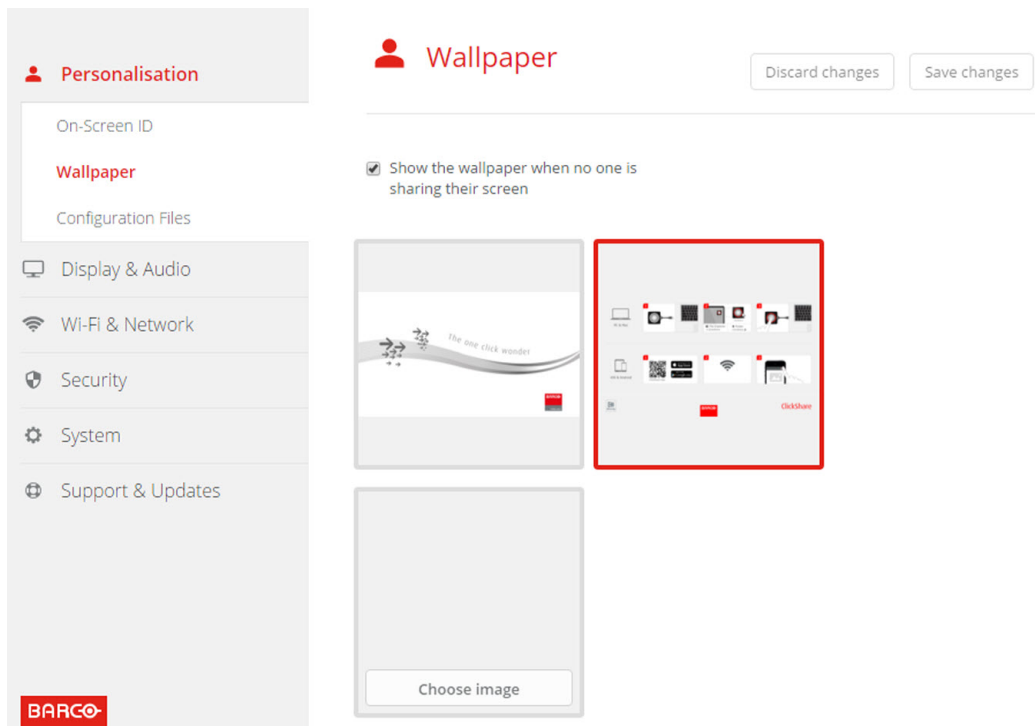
Personalisation

On-Screen ID

Wallpaper

Configuration Files

Display & Audio

Wi-Fi & Network

Security

System

Support & Updates

BARCO

Wallpaper

Discard changes

Save changes

Show the wallpaper when no one is sharing their screen

The one click wonder

ClickShare

Choose image